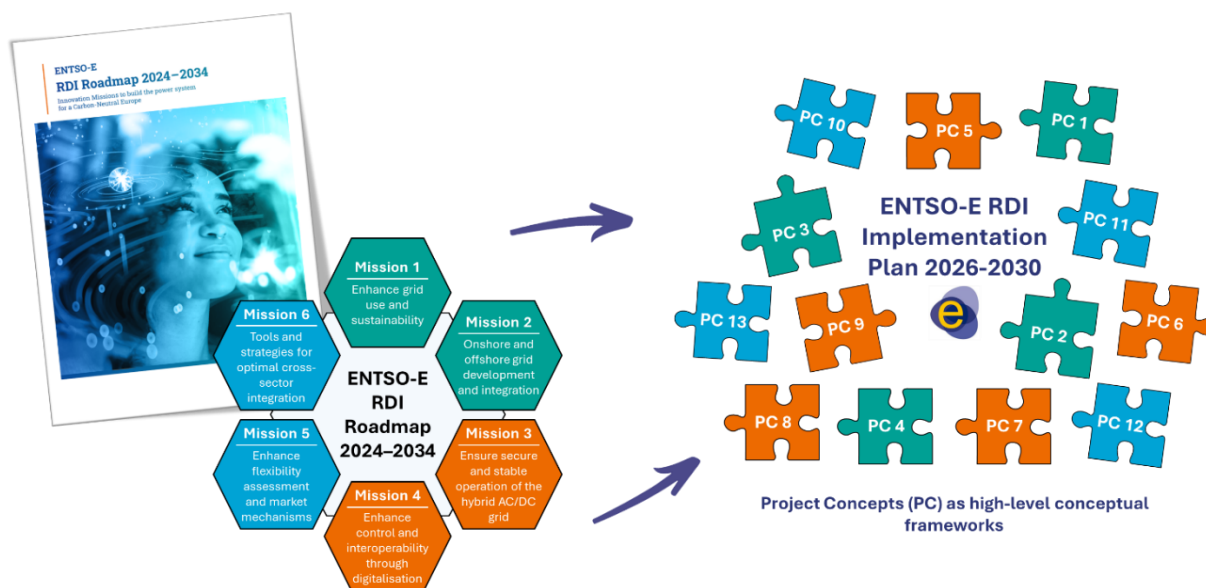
ENTSO-E
RDI Roadmap 2024–2034
Innovation Missions to build the power system for a Carbon-Neutral Europe

Mission 1
Enhance grid use and sustainability

Mission 6
Tools and strategies for optimal cross-sector integration

Mission 2
Onshore and offshore grid development and integration

ENTSO-E RDI Roadmap 2024–2034

Mission 5
Enhance flexibility assessment and market mechanisms

Mission 3
Ensure secure and stable operation of the hybrid AC/DC grid

Mission 4
Enhance control and interoperability through digitalisation

PC 10
PC 5
PC 1
PC 3
ENTSO-E RDI Implementation Plan 2026-2030
PC 11
PC 13
PC 9
e
PC 2
PC 6
PC 8
PC 4
PC 7
PC 12

Project Concepts (PC) as high-level conceptual frameworks